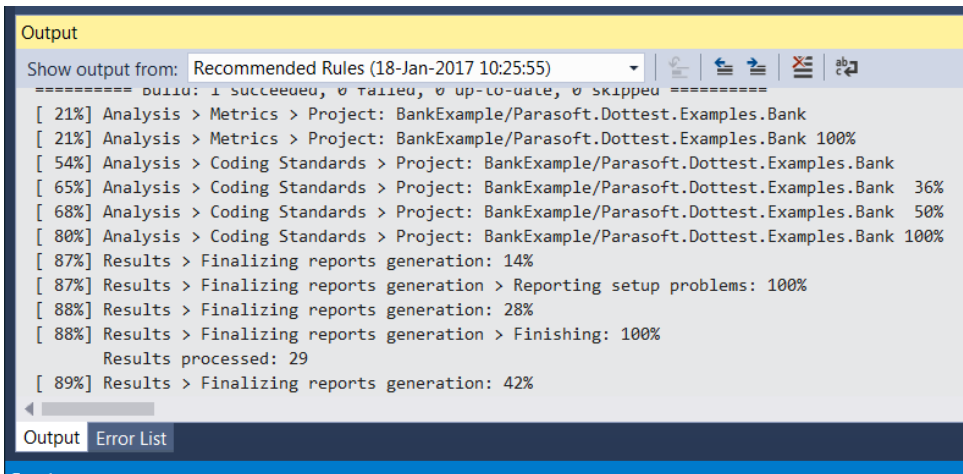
Output

Show output from: Recommended Rules (18-Jan-2017 10:25:55)

========== Build: 1 succeeded, 0 failed, 0 up-to-date, 0 skipped ==========
[ 21%] Analysis > Metrics > Project: BankExample/Parasoft.Dottest.Examples.Bank
[ 21%] Analysis > Metrics > Project: BankExample/Parasoft.Dottest.Examples.Bank 100%
[ 54%] Analysis > Coding Standards > Project: BankExample/Parasoft.Dottest.Examples.Bank
[ 65%] Analysis > Coding Standards > Project: BankExample/Parasoft.Dottest.Examples.Bank 36%
[ 68%] Analysis > Coding Standards > Project: BankExample/Parasoft.Dottest.Examples.Bank 50%
[ 80%] Analysis > Coding Standards > Project: BankExample/Parasoft.Dottest.Examples.Bank 100%
[ 87%] Results > Finalizing reports generation: 14%
[ 87%] Results > Finalizing reports generation > Reporting setup problems: 100%
[ 88%] Results > Finalizing reports generation: 28%
[ 88%] Results > Finalizing reports generation > Finishing: 100%
Results processed: 29
[ 89%] Results > Finalizing reports generation: 42%

Output Error List